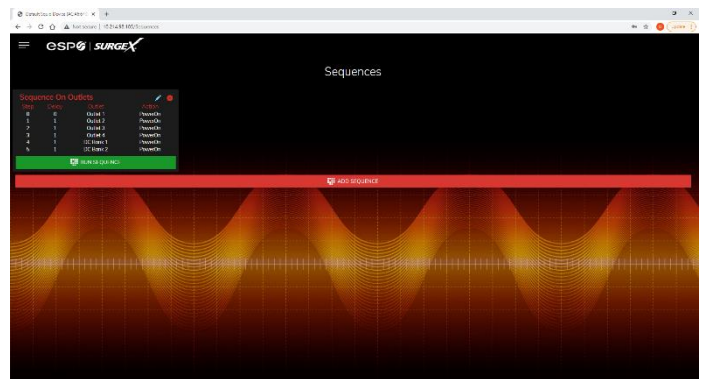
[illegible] ×  +

← → C ⌂ ⚠ Not secure | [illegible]/Sequences

Update

≡ espφ | SURGEX

Sequences

Sequence On Outlets

| Step | Delay | Outlet | Action |
|---|---|---|---|
| 0 | 0 | Outlet 1 | PowerOn |
| 1 | 1 | Outlet 2 | PowerOn |
| 2 | 1 | Outlet 3 | PowerOn |
| 3 | 1 | Outlet 4 | PowerOn |
| 4 | 1 | DC Barrel 1 | PowerOn |
| 5 | 1 | DC Barrel 2 | PowerOn |

RUN SEQUENCE

ADD SEQUENCE